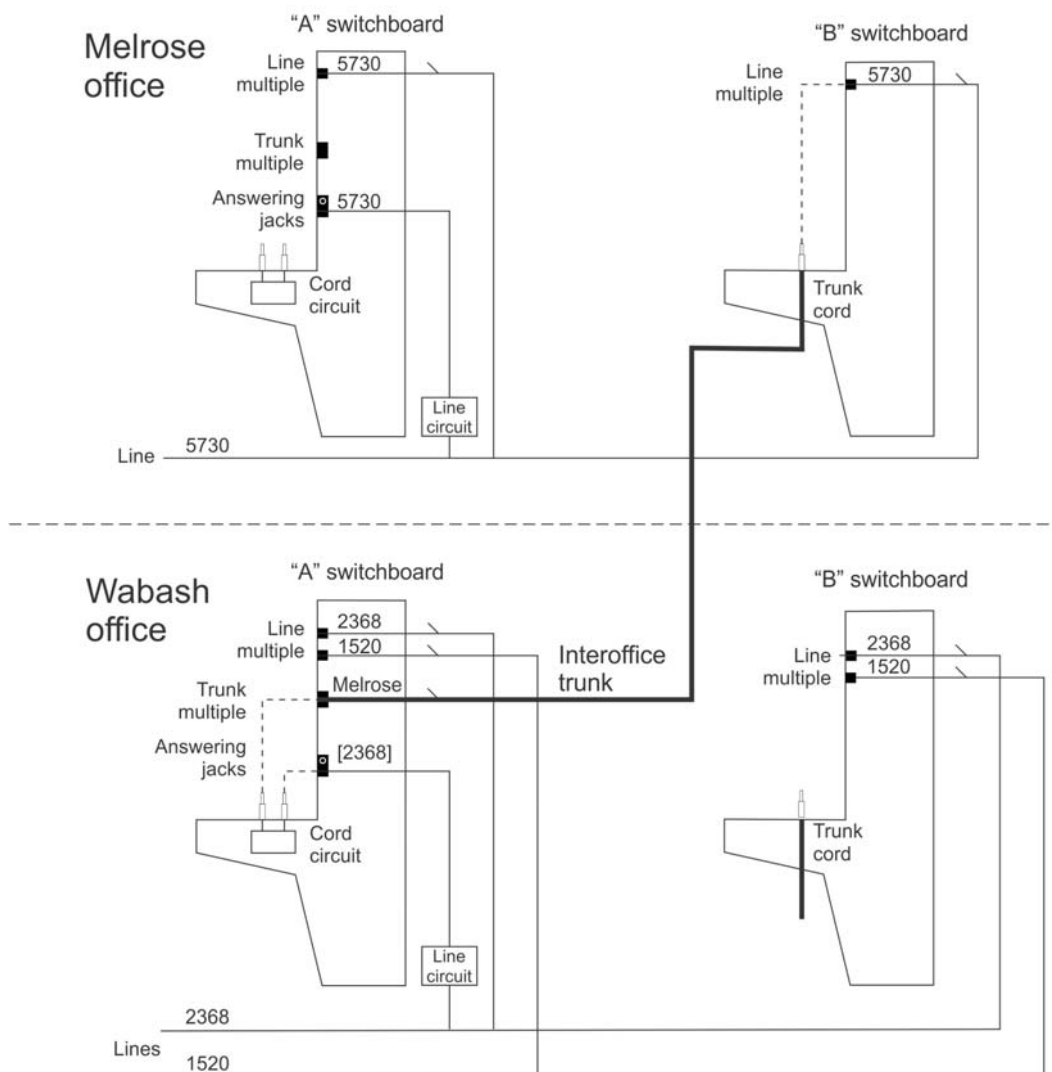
Melrose office

"A" switchboard

Line multiple

5730

Trunk multiple

Answering jacks

5730

Cord circuit

Line circuit

Line 5730

"B" switchboard

Line multiple

5730

Trunk cord

Wabash office

"A" switchboard

Line multiple

2368

1520

Trunk multiple

Melrose

Answering jacks

[2368]

Cord circuit

Line circuit

Interoffice trunk

"B" switchboard

Line multiple

2368

1520

Trunk cord

2368

Lines

1520